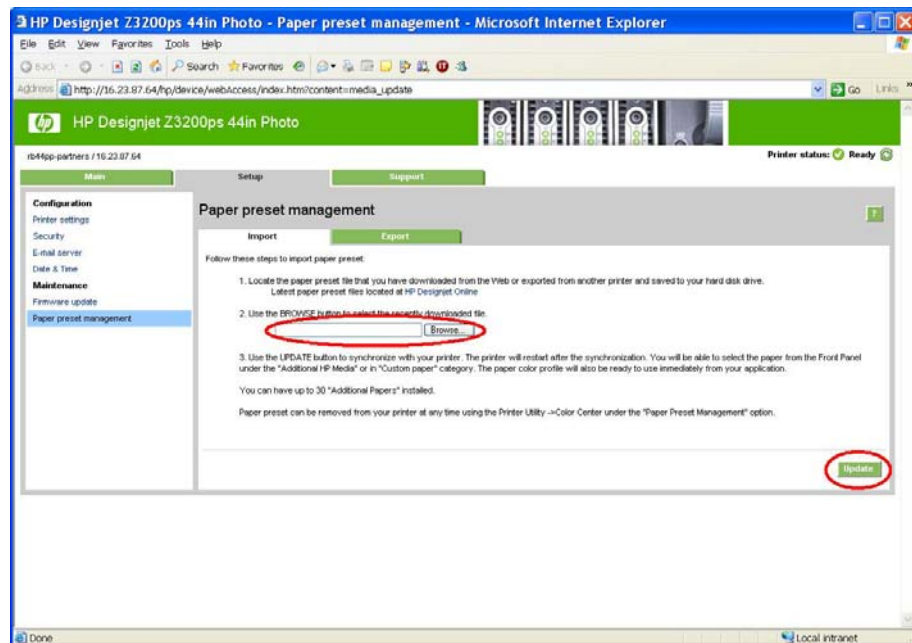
HP Designjet Z3200ps 44in Photo - Paper preset management - Microsoft Internet Explorer

File Edit View Favorites Tools Help

Back Search Favorites

Address http://16.23.87.64/hp/device/webAccess/index.htm?content=media_update Go Links

HP Designjet Z3200ps 44in Photo

rb44pp-partners / 16.23.87.64

Printer status: Ready

Main Setup Support

Configuration
Printer settings
Security
E-mail server
Date & Time
Maintenance
Firmware update
Paper preset management

Paper preset management

Import Export

Follow these steps to import paper preset:

1. Locate the paper preset file that you have downloaded from the Web or exported from another printer and saved to your hard disk drive.
Latest paper preset files located at HP Designjet Online

2. Use the BROWSE button to select the recently downloaded file.

Browse...

3. Use the UPDATE button to synchronize with your printer. The printer will restart after the synchronization. You will be able to select the paper from the Front Panel under the "Additional HP Media" or in "Custom paper" category. The paper color profile will also be ready to use immediately from your application.

You can have up to 30 "Additional Papers" installed.

Paper preset can be removed from your printer at any time using the Printer Utility ->Color Center under the "Paper Preset Management" option.

Update

Done Local intranet